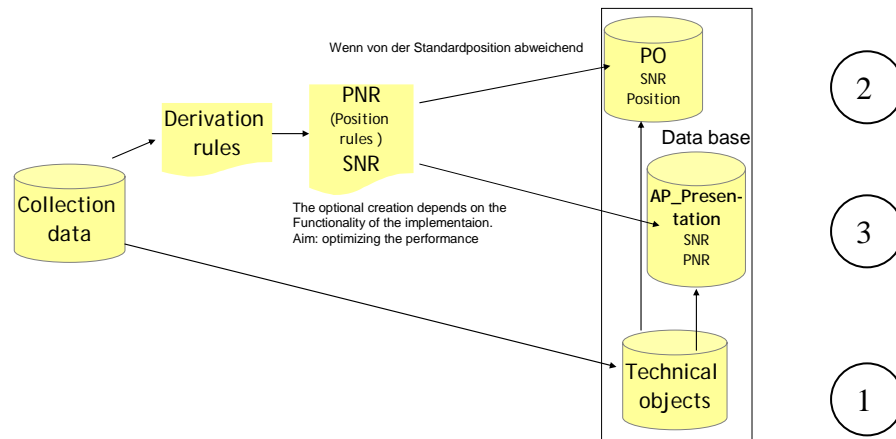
Wenn von der Standardposition abweichend

PO
SNR
Position

2

Derivation rules

PNR
(Position rules )
SNR

Data base

AP_Presentation
SNR
PNR

3

Collection data

The optional creation depends on the Functionality of the implementaion.
Aim: optimizing the performance

Technical objects

1